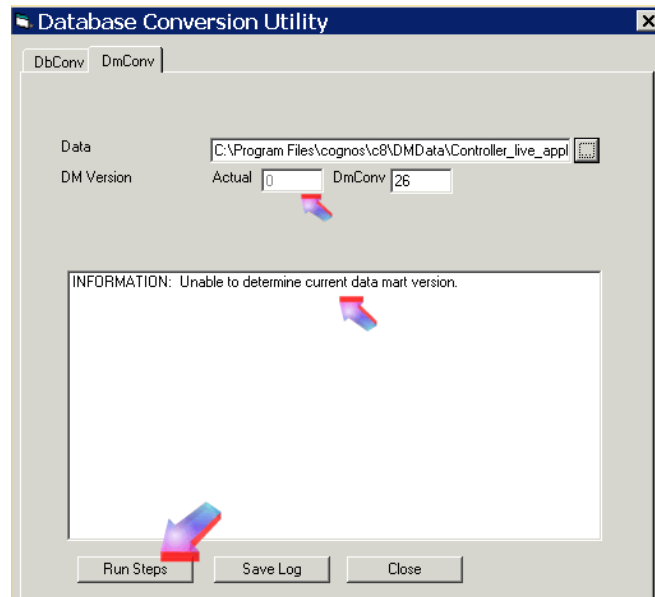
Database Conversion Utility

DbConv DmConv

Data C:\Program Files\cognos\c8\DMData\Controller_live_appl ...
DM Version Actual 0 DmConv 26

INFORMATION: Unable to determine current data mart version.

Run Steps Save Log Close